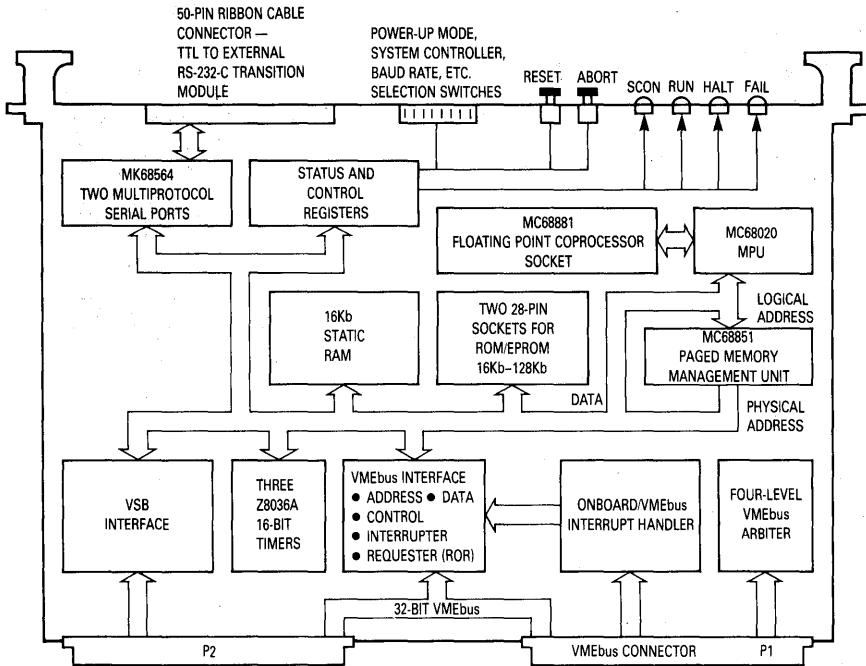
50-PIN RIBBON CABLE CONNECTOR — TTL TO EXTERNAL RS-232-C TRANSITION MODULE

POWER-UP MODE, SYSTEM CONTROLLER, BAUD RATE, ETC. SELECTION SWITCHES

RESET

ABORT

SCON

RUN

HALT

FAIL

MK68564 TWO MULTIPROTOCOL SERIAL PORTS

STATUS AND CONTROL REGISTERS

MC68881 FLOATING POINT COPROCESSOR SOCKET

MC68020 MPU

LOGICAL ADDRESS

16Kb STATIC RAM

TWO 28-PIN SOCKETS FOR ROM/EPROM 16Kb–128Kb

MC68851 PAGED MEMORY MANAGEMENT UNIT

DATA

PHYSICAL ADDRESS

VSB INTERFACE

THREE Z8036A 16-BIT TIMERS

VMEbus INTERFACE
● ADDRESS ● DATA
● CONTROL
● INTERRUPTER
● REQUESTER (ROR)

ONBOARD/VMEbus INTERRUPT HANDLER

FOUR-LEVEL VMEbus ARBITER

32-BIT VMEbus

P2

VMEbus CONNECTOR

P1